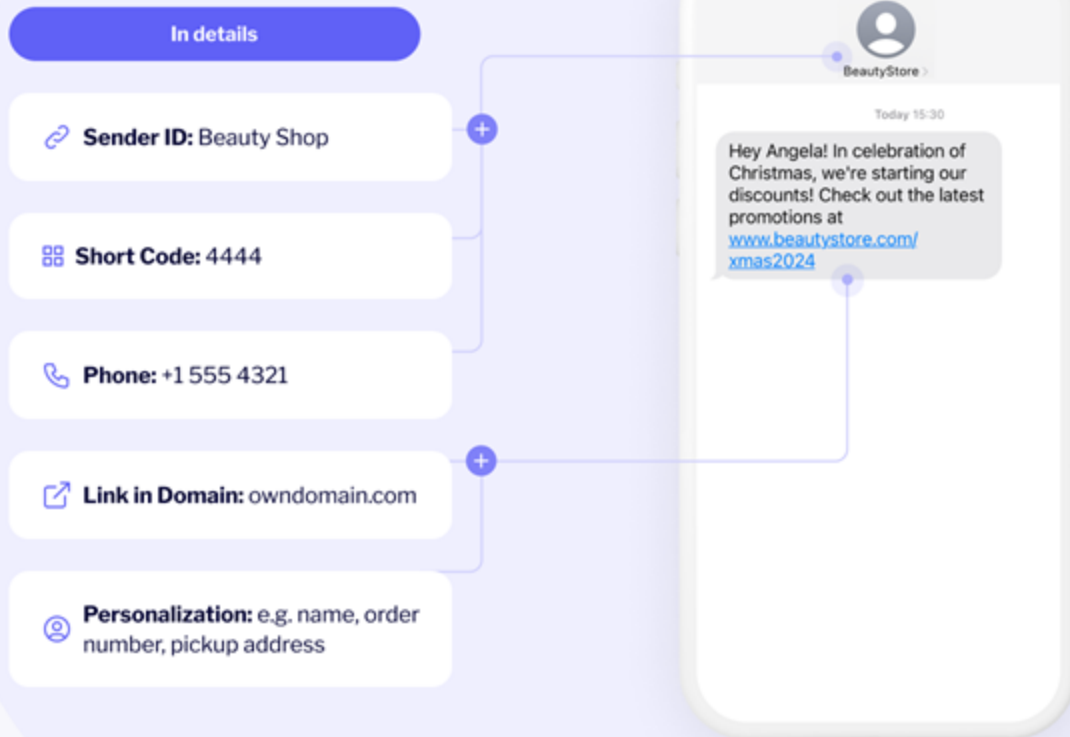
In details

Sender ID: Beauty Shop

Short Code: 4444

Phone: +1 555 4321

Link in Domain: owndomain.com

Personalization: e.g. name, order number, pickup address

BeautyStore >

Today 15:30

Hey Angela! In celebration of Christmas, we're starting our discounts! Check out the latest promotions at www.beautystore.com/xmas2024